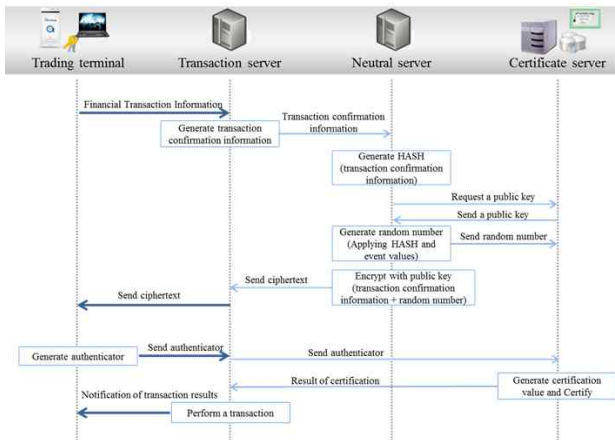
Trading terminal

Transaction server

Neutral server

Certificate server

Financial Transaction Information

Transaction confirmation information

Generate transaction confirmation information

Generate HASH (transaction confirmation information)

Request a public key

Send a public key

Generate random number (Applying HASH and event values)

Send random number

Send ciphertext

Encrypt with public key (transaction confirmation information + random number)

Send ciphertext

Generate authenticator

Send authenticator

Send authenticator

Result of certification

Generate certification value and Certify

Notification of transaction results

Perform a transaction